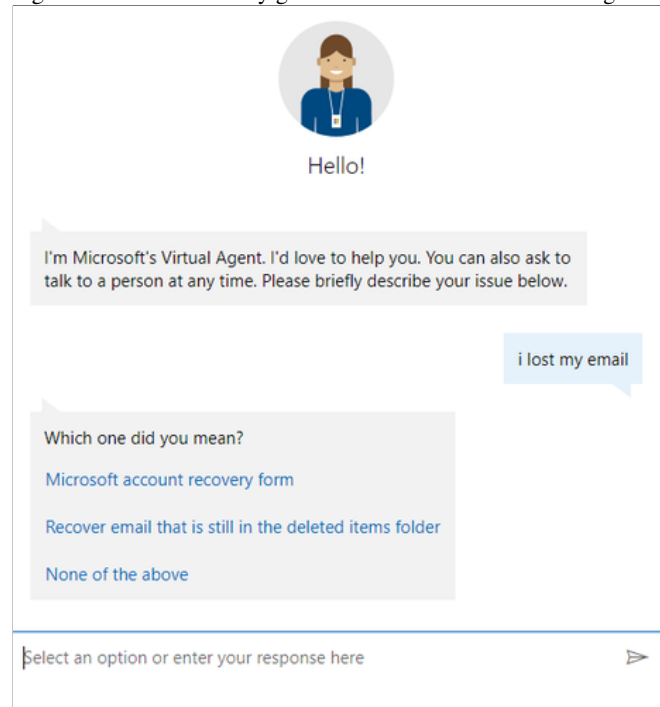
Hello!

I'm Microsoft's Virtual Agent. I'd love to help you. You can also ask to talk to a person at any time. Please briefly describe your issue below.

i lost my email

Which one did you mean?

Microsoft account recovery form

Recover email that is still in the deleted items folder

None of the above

Select an option or enter your response here